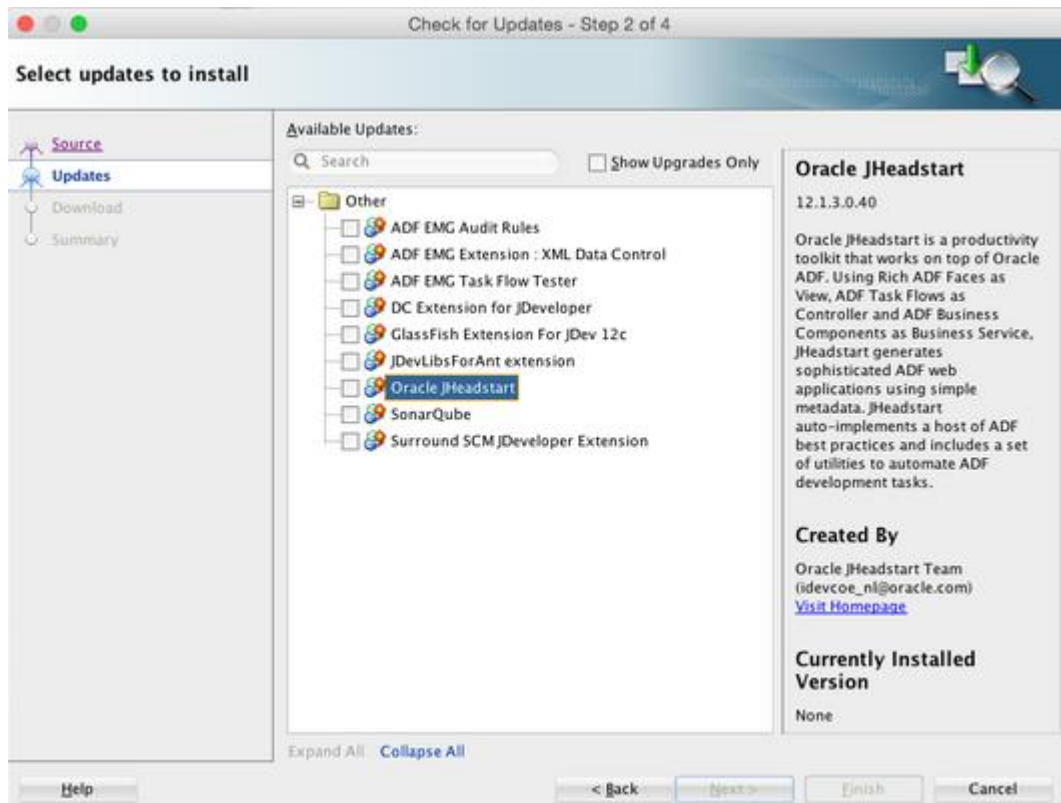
Check for Updates - Step 2 of 4

Select updates to install

Source
Updates
Download
Summary

Available Updates:

Search

Show Upgrades Only

Other
ADF EMG Audit Rules
ADF EMG Extension : XML Data Control
ADF EMG Task Flow Tester
DC Extension for JDeveloper
GlassFish Extension For JDev 12c
JDevLibsForAnt extension
Oracle JHeadstart
SonarQube
Surround SCM JDeveloper Extension

Oracle JHeadstart

12.1.3.0.40

Oracle JHeadstart is a productivity toolkit that works on top of Oracle ADF. Using Rich ADF Faces as View, ADF Task Flows as Controller and ADF Business Components as Business Service, JHeadstart generates sophisticated ADF web applications using simple metadata. JHeadstart auto-implements a host of ADF best practices and includes a set of utilities to automate ADF development tasks.

Created By

Oracle JHeadstart Team (idevcoe_nl@oracle.com)
Visit Homepage

Currently Installed Version

None

Expand All Collapse All

Help

< Back

Next >

Finish

Cancel